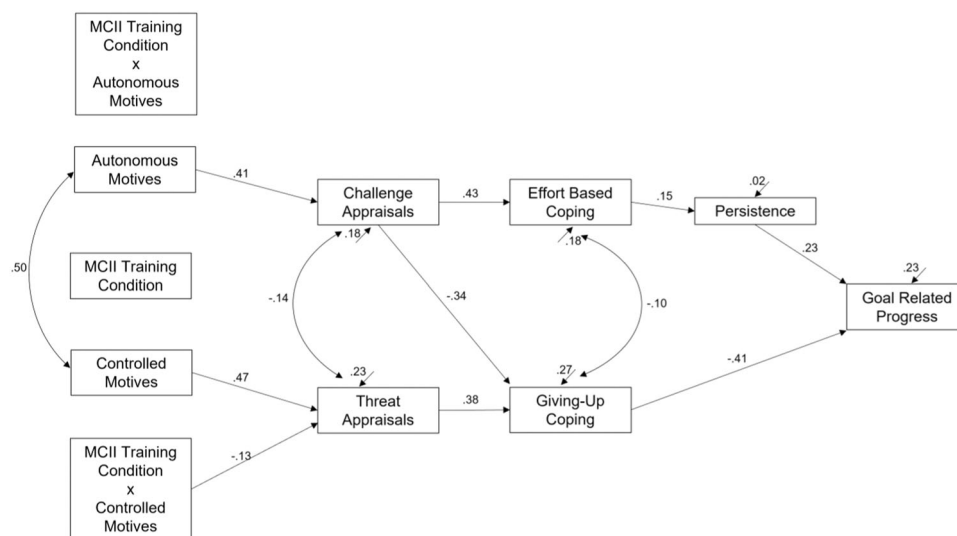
MCII Training Condition x Autonomous Motives

Autonomous Motives

.41

Challenge Appraisals

.43

Effort Based Coping

.15

.02

Persistence

.50

.18

.18

.23

MCII Training Condition

-.14

-.34

-.10

Goal Related Progress

.23

Controlled Motives

.47

.23

Threat Appraisals

.38

.27

Giving-Up Coping

-.41

MCII Training Condition x Controlled Motives

-.13